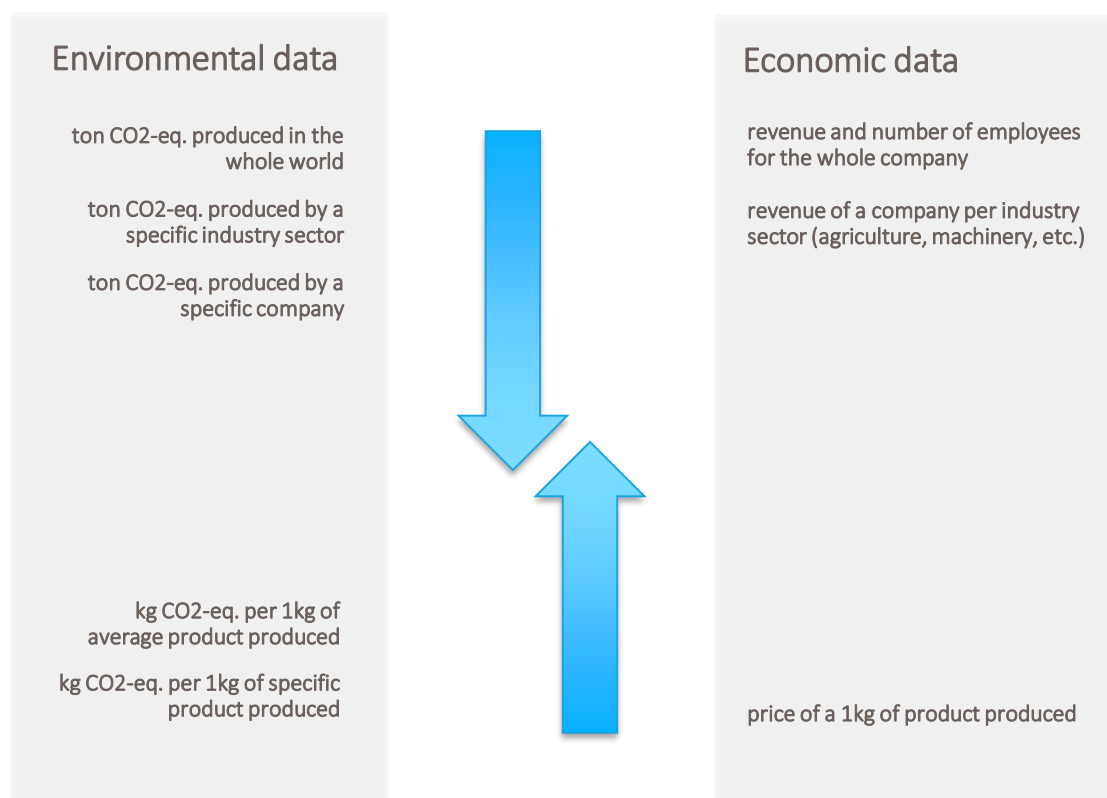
Environmental data

ton CO2-eq. produced in the whole world

ton CO2-eq. produced by a specific industry sector

ton CO2-eq. produced by a specific company

kg CO2-eq. per 1kg of average product produced

kg CO2-eq. per 1kg of specific product produced

Economic data

revenue and number of employees for the whole company

revenue of a company per industry sector (agriculture, machinery, etc.)

price of a 1kg of product produced